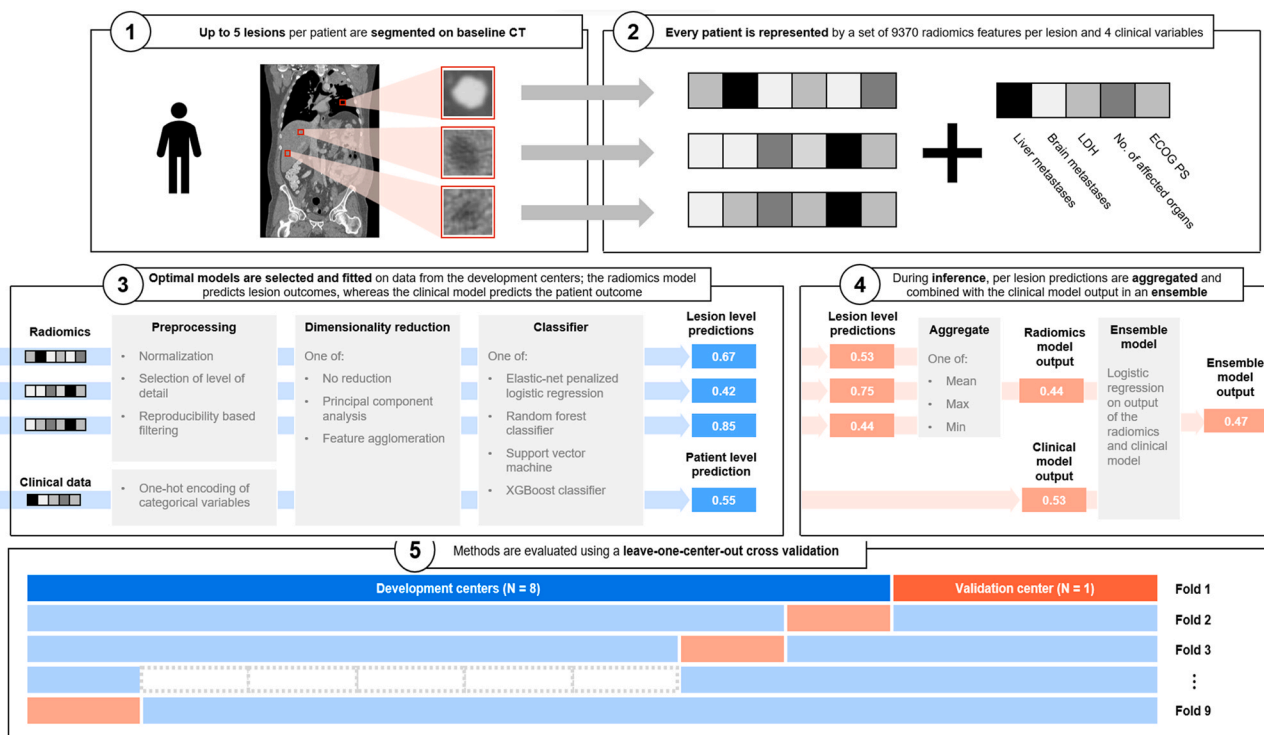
1 Up to 5 lesions per patient are segmented on baseline CT

2 Every patient is represented by a set of 9370 radiomics features per lesion and 4 clinical variables

Liver metastases
Brain metastases
LDH
No. of affected organs
ECOG PS

3 Optimal models are selected and fitted on data from the development centers; the radiomics model predicts lesion outcomes, whereas the clinical model predicts the patient outcome

Radiomics

Clinical data

Preprocessing
• Normalization
• Selection of level of detail
• Reproducibility based filtering

• One-hot encoding of categorical variables

Dimensionality reduction
One of:
• No reduction
• Principal component analysis
• Feature agglomeration

Classifier
One of:
• Elastic-net penalized logistic regression
• Random forest classifier
• Support vector machine
• XGBoost classifier

Lesion level predictions
0.67
0.42
0.85

Patient level prediction
0.55

4 During inference, per lesion predictions are aggregated and combined with the clinical model output in an ensemble

Lesion level predictions
0.53
0.75
0.44

Aggregate
One of:
• Mean
• Max
• Min

Radiomics model output
0.44

Clinical model output
0.53

Ensemble model
Logistic regression on output of the radiomics and clinical model

Ensemble model output
0.47

5 Methods are evaluated using a leave-one-center-out cross validation

Development centers (N = 8)
Validation center (N = 1)
Fold 1
Fold 2
Fold 3
⋮
Fold 9